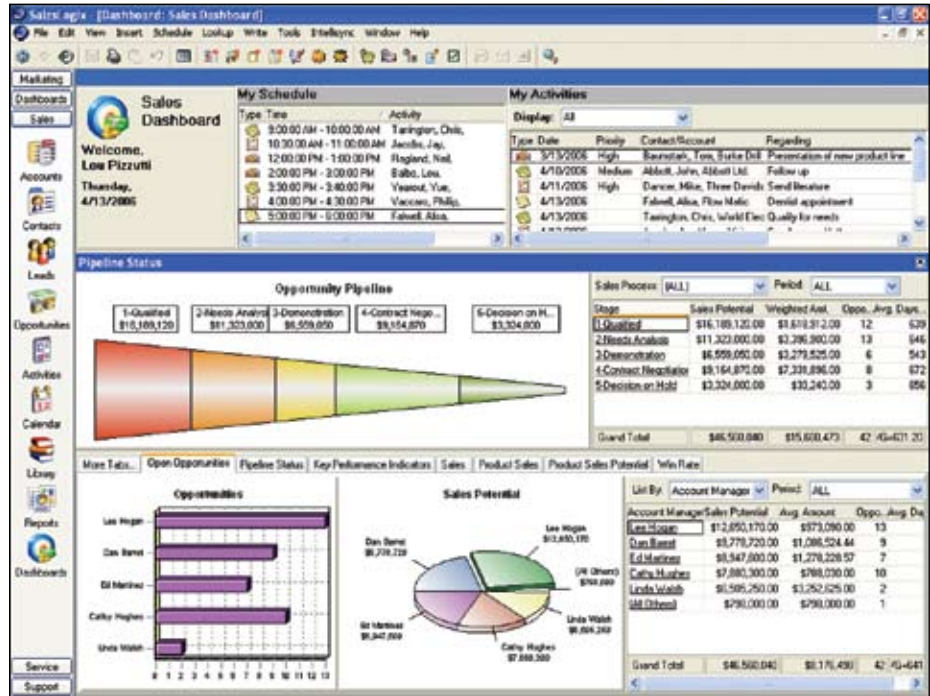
SalesLogix - [Dashboard: Sales Dashboard]

File Edit View Insert Schedule Lookup Write Tools Intellisync Window Help

Marketing

Dashboards

Sales

Accounts

Contacts

Leads

Opportunities

Activities

Calendar

Library

Reports

Dashboards

Service

Support

Sales Dashboard

Welcome, Lou Pizzuti

Thursday, 4/13/2006

My Schedule

| Type | Time | Activity |
|---|---|---|
| | 9:00:00 AM - 10:00:00 AM | Tarington, Chris, |
| | 10:30:00 AM - 11:00:00 AM | Jacobs, Jay, |
| | 12:00:00 PM - 1:00:00 PM | Ragland, Neil, |
| | 2:00:00 PM - 3:00:00 PM | Balbo, Lou, |
| | 3:30:00 PM - 3:40:00 PM | Vaseout, Yue, |
| | 4:00:00 PM - 4:30:00 PM | Vaccaro, Phillip, |
| | 5:00:00 PM - 6:00:00 PM | Falwell, Alisa, |

My Activities

Display: All

| Type | Date | Priority | Contact/Account | Regarding |
|---|---|---|---|---|
| | 3/13/2006 | High | Baumstark, Tom, Burke Drill | Presentation of new product line |
| | 4/10/2006 | Medium | Abbott, John, Abbott Ltd. | Follow up |
| | 4/11/2006 | High | Dancer, Mike, Three Davids | Send literature |
| | 4/11/2006 | | Falwell, Alisa, Flow Matic | Dentist appointment |
| | 4/13/2006 | | Tarington, Chris, World Elec | Qualify for needs |

Pipeline Status

Opportunity Pipeline

1-Qualified $16,189,120

2-Needs Analysis $11,323,000

3-Demonstration $6,559,050

4-Contract Nego... $9,164,870

5-Decision on H... $3,324,000

Sales Process: (ALL) Period: ALL

| Stage | Sales Potential | Weighted Amt. | Oppo. | Avg. Days |
|---|---|---|---|---|
| 1-Qualified | $16,189,120.00 | $1,618,912.00 | 12 | 639 |
| 2-Needs Analysis | $11,323,000.00 | $3,396,900.00 | 13 | 646 |
| 3-Demonstration | $6,559,050.00 | $3,279,525.00 | 6 | 543 |
| 4-Contract Negotiation | $9,164,870.00 | $7,331,896.00 | 8 | 672 |
| 5-Decision on Hold | $3,324,000.00 | $33,240.00 | 3 | 856 |
| Grand Total | $46,560,040 | $15,600,473 | 42 | 4G-631.20 |

More Tabs... Open Opportunities Pipeline Status Key Performance Indicators Sales Product Sales Product Sales Potential Win Rate

Opportunities

Lee Hogan

Dan Barret

Ed Martinez

Cathy Hughes

Linda Walsh

0 1 2 3 4 5 6 7 8 9 10 11 12 13

Sales Potential

Dan Barret $5,778,720

Lee Hogan $12,650,170

(All Others) $790,000

Linda Walsh $6,505,250

Cathy Hughes $7,880,300

Ed Martinez $5,947,000

List By: Account Manager Period: ALL

| Account Manager | Sales Potential | Avg. Amount | Oppo. | Avg. Da |
|---|---|---|---|---|
| Lee Hogan | $12,650,170.00 | $973,090.00 | 13 | |
| Dan Barret | $5,778,720.00 | $1,086,524.44 | 9 | |
| Ed Martinez | $5,947,000.00 | $1,278,228.57 | 7 | |
| Cathy Hughes | $7,880,300.00 | $788,030.00 | 10 | |
| Linda Walsh | $6,505,250.00 | $3,252,625.00 | 2 | |
| (All Others) | $790,000.00 | $790,000.00 | 1 | |
| Grand Total | $46,560,040 | $8,175,490 | 42 | 4G-641 |